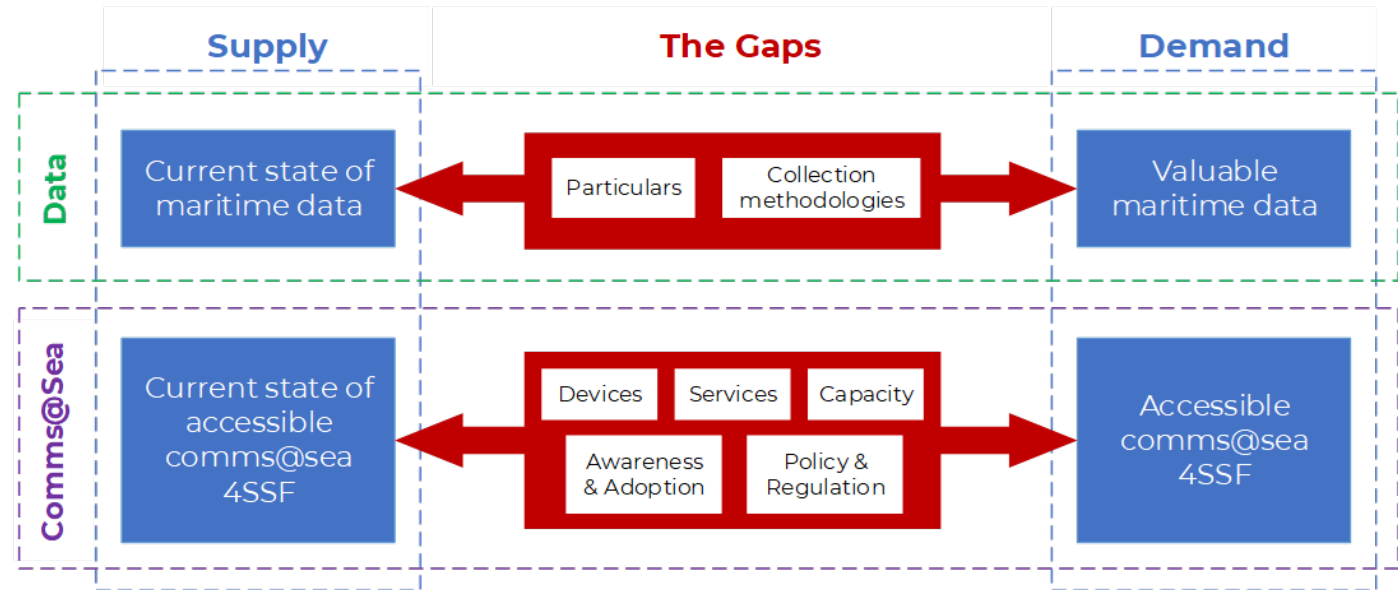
Supply

The Gaps

Demand

Data

Current state of maritime data

Particulars

Collection methodologies

Valuable maritime data

Comms@Sea

Current state of accessible comms@sea 4SSF

Devices

Services

Capacity

Awareness & Adoption

Policy & Regulation

Accessible comms@sea 4SSF